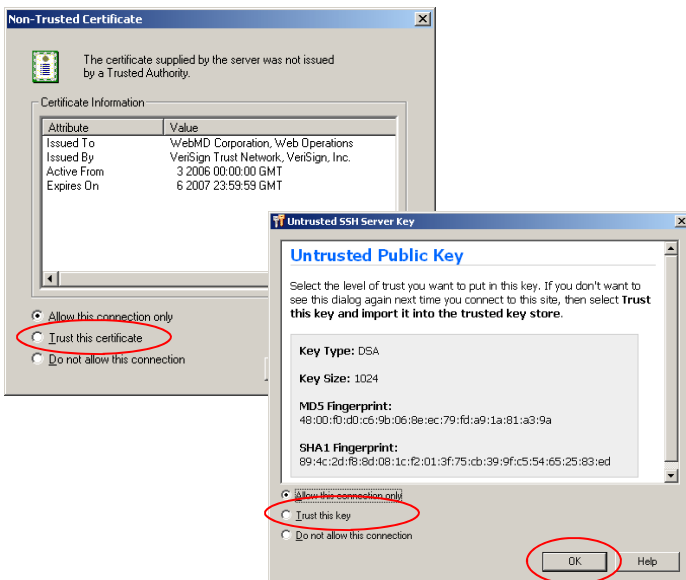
Non-Trusted Certificate

The certificate supplied by the server was not issued by a Trusted Authority.

Certificate Information

| Attribute | Value |
|---|---|
| Issued To | WebMD Corporation, Web Operations |
| Issued By | VeriSign Trust Network, VeriSign, Inc. |
| Active From | 3 2006 00:00:00 GMT |
| Expires On | 6 2007 23:59:59 GMT |

Allow this connection only

Trust this certificate

Do not allow this connection

Untrusted SSH Server Key

Untrusted Public Key

Select the level of trust you want to put in this key. If you don't want to see this dialog again next time you connect to this site, then select **Trust this key and import it into the trusted key store**.

**Key Type:** DSA

**Key Size:** 1024

**MD5 Fingerprint:**
48:00:f0:d0:c6:9b:06:8e:ec:79:fd:a9:1a:81:a3:9a

**SHA1 Fingerprint:**
89:4c:2d:f8:8d:08:1c:f2:01:3f:75:cb:39:9f:c5:54:65:25:83:ed

Allow this connection only

Trust this key

Do not allow this connection

OK

Help